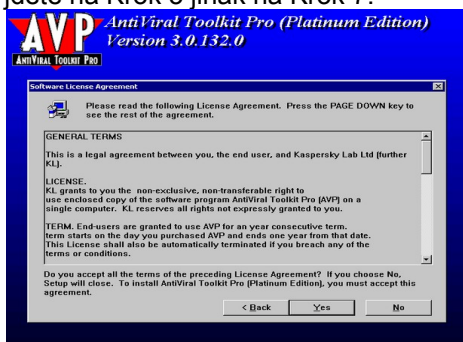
jdete na Krok 6 jinak na Krok 7.

AVP AntiViral Toolkit Pro (Platinum Edition) Version 3.0.132.0

ANTIVIRAL TOOLKIT PRO

Software License Agreement

Please read the following License Agreement. Press the PAGE DOWN key to see the rest of the agreement.

GENERAL TERMS

This is a legal agreement between you, the end user, and Kaspersky Lab Ltd (further KL).

LICENSE.
KL grants to you the non-exclusive, non-transferable right to use enclosed copy of the software program AntiViral Toolkit Pro (AVP) on a single computer. KL reserves all rights not expressly granted to you.

TERM. End-users are granted to use AVP for an year consecutive term. term starts on the day you purchased AVP and ends one year from that date. This License shall also be automatically terminated if you breach any of the terms or conditions.

Do you accept all the terms of the preceding License Agreement? If you choose No, Setup will close. To install AntiViral Toolkit Pro (Platinum Edition), you must accept this agreement.

< Back Yes No